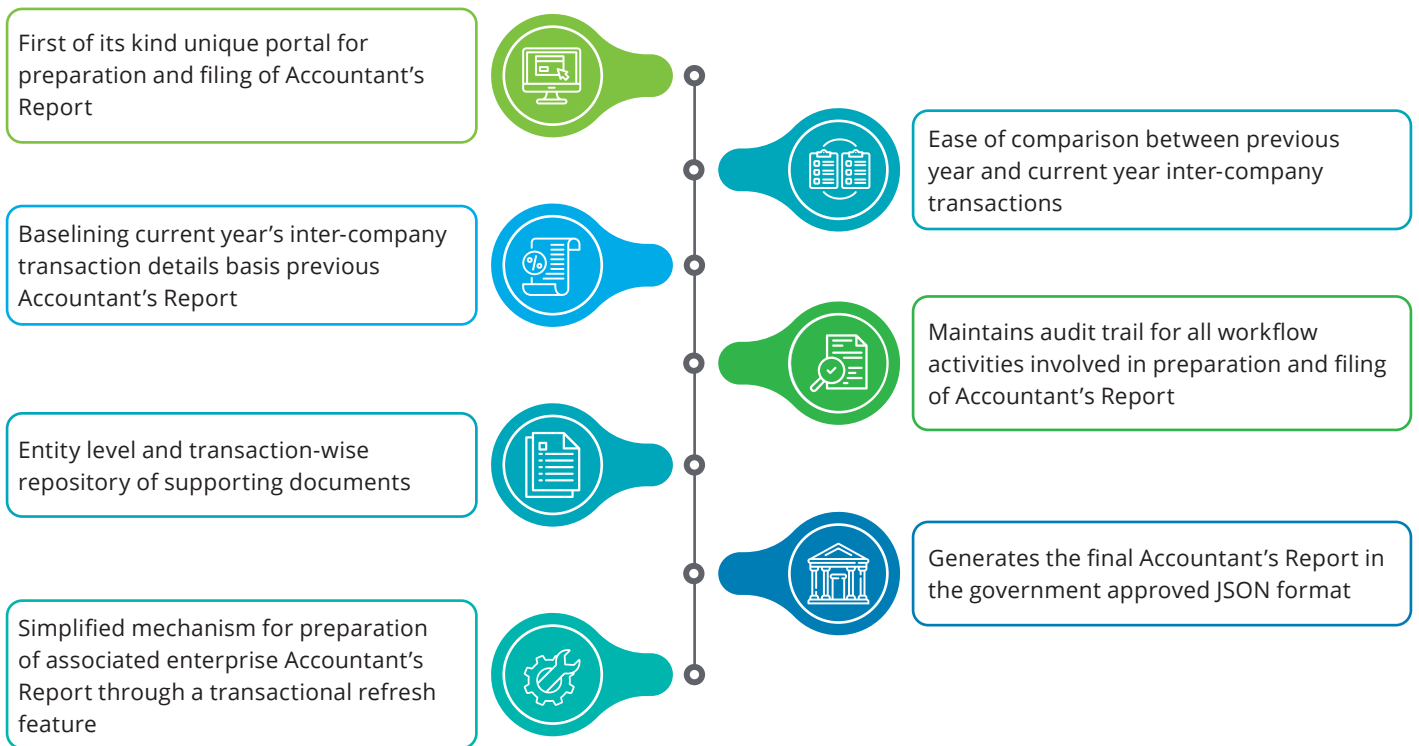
First of its kind unique portal for preparation and filing of Accountant's Report

Ease of comparison between previous year and current year inter-company transactions

Baselining current year's inter-company transaction details basis previous Accountant's Report

Maintains audit trail for all workflow activities involved in preparation and filing of Accountant's Report

Entity level and transaction-wise repository of supporting documents

Generates the final Accountant's Report in the government approved JSON format

Simplified mechanism for preparation of associated enterprise Accountant's Report through a transactional refresh feature